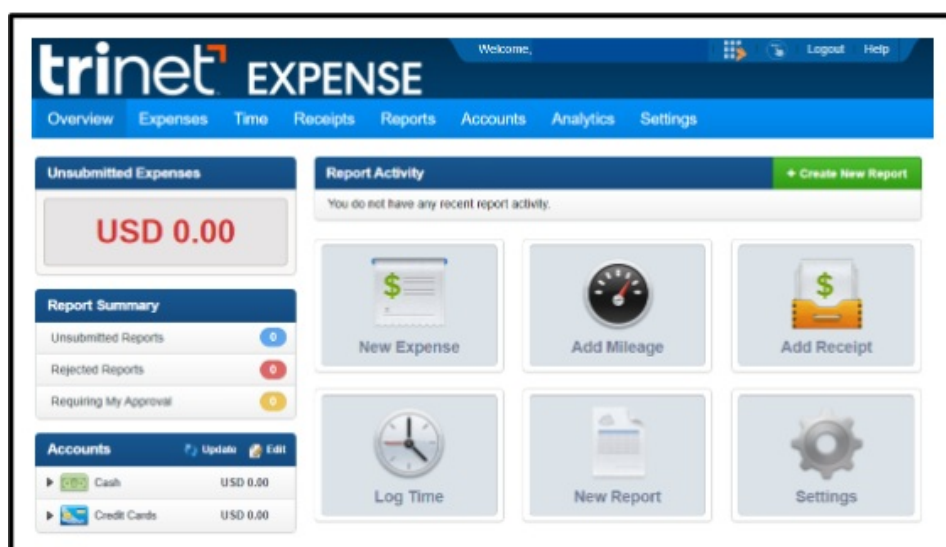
trinet EXPENSE

Welcome,

Logout Help

Overview Expenses Time Receipts Reports Accounts Analytics Settings

Unsubmitted Expenses

USD 0.00

Report Summary

Unsubmitted Reports 0

Rejected Reports 0

Requiring My Approval 0

Accounts Update Edit

Cash USD 0.00

Credit Cards USD 0.00

Report Activity

+ Create New Report

You do not have any recent report activity.

New Expense

Add Mileage

Add Receipt

Log Time

New Report

Settings